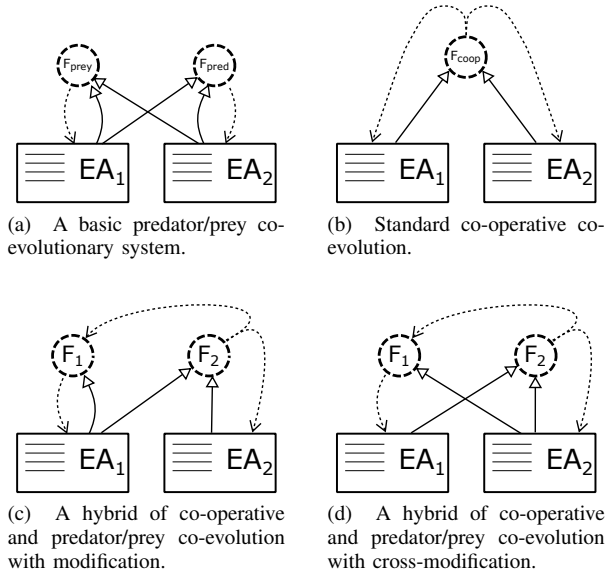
$F_{prey}$

$F_{pred}$

$EA_1$

$EA_2$

(a) A basic predator/prey co-evolutionary system.

$F_{coop}$

$EA_1$

$EA_2$

(b) Standard co-operative co-evolution.

$F_1$

$F_2$

$EA_1$

$EA_2$

(c) A hybrid of co-operative and predator/prey co-evolution with modification.

$F_1$

$F_2$

$EA_1$

$EA_2$

(d) A hybrid of co-operative and predator/prey co-evolution with cross-modification.